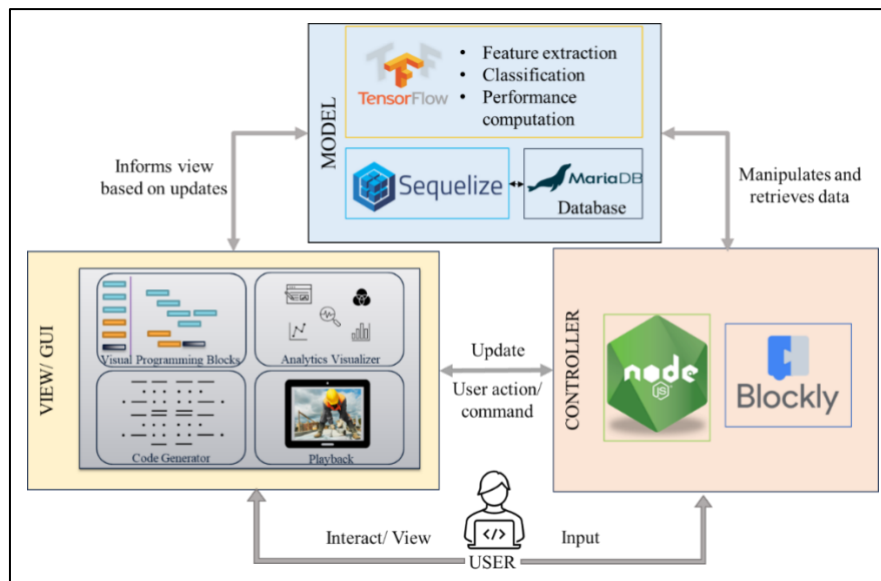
MODEL

TensorFlow

• Feature extraction
• Classification
• Performance computation

Sequelize

MariaDB
Database

Informs view based on updates

Manipulates and retrieves data

VIEW/ GUI

Visual Programming Blocks

Analytics Visualizer

Code Generator

Playback

Update

User action/ command

CONTROLLER

node

Blockly

Interact/ View

USER

Input